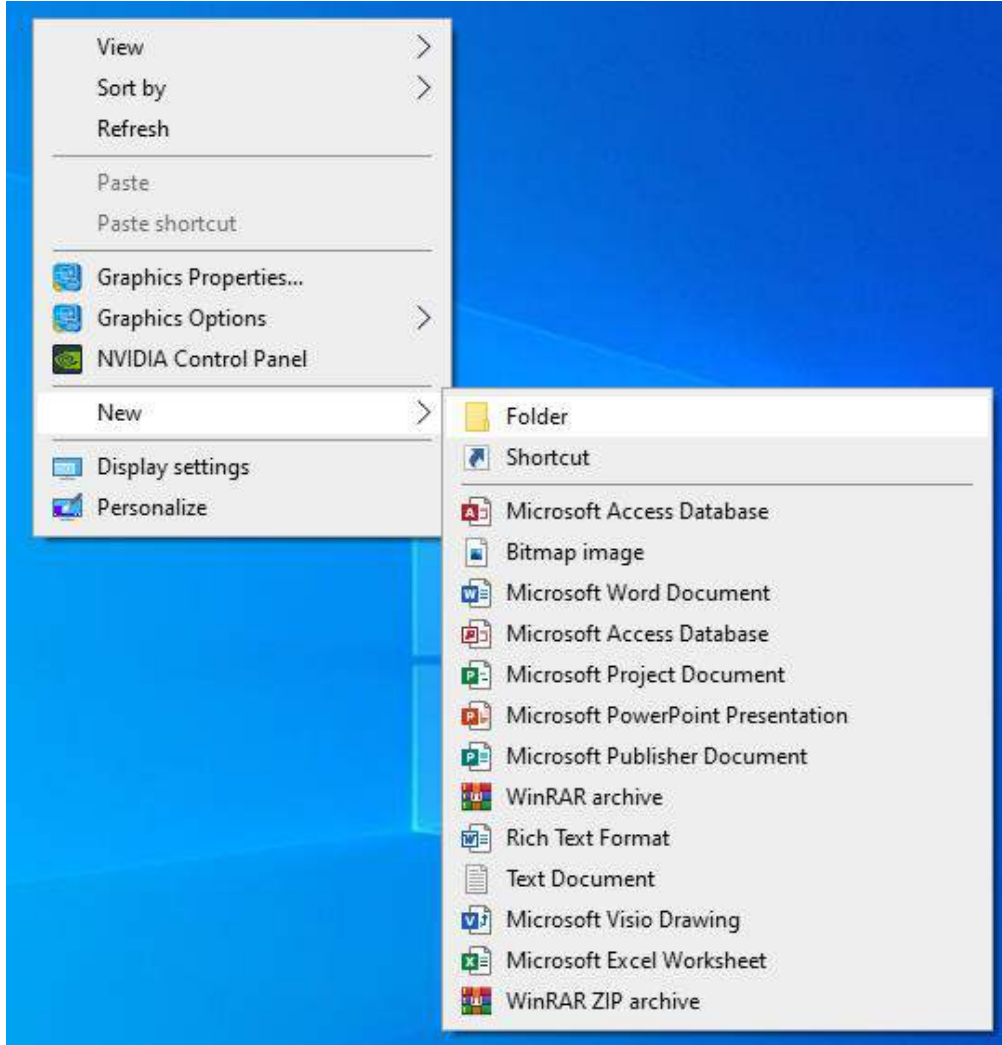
View
Sort by
Refresh
Paste
Paste shortcut
Graphics Properties...
Graphics Options
NVIDIA Control Panel
New
Display settings
Personalize

Folder
Shortcut
Microsoft Access Database
Bitmap image
Microsoft Word Document
Microsoft Access Database
Microsoft Project Document
Microsoft PowerPoint Presentation
Microsoft Publisher Document
WinRAR archive
Rich Text Format
Text Document
Microsoft Visio Drawing
Microsoft Excel Worksheet
WinRAR ZIP archive